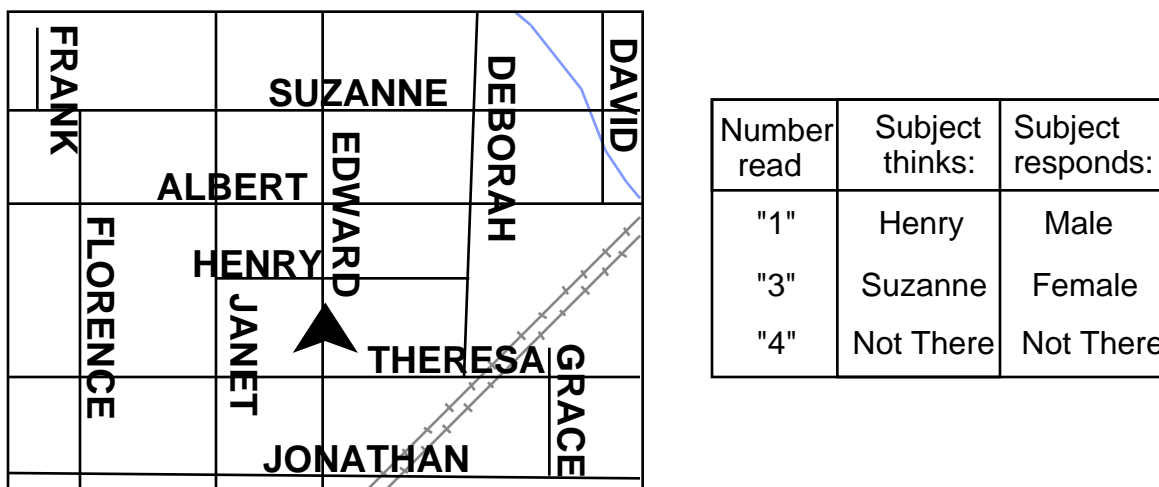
FRANK

SUZANNE

DEBORAH

DAVID

ALBERT

EDWARD

FLORENCE

HENRY

JANET

THERESA

GRACE

JONATHAN

| Number read | Subject thinks: | Subject responds: |
|---|---|---|
| "1" | Henry | Male |
| "3" | Suzanne | Female |
| "4" | Not There | Not There |